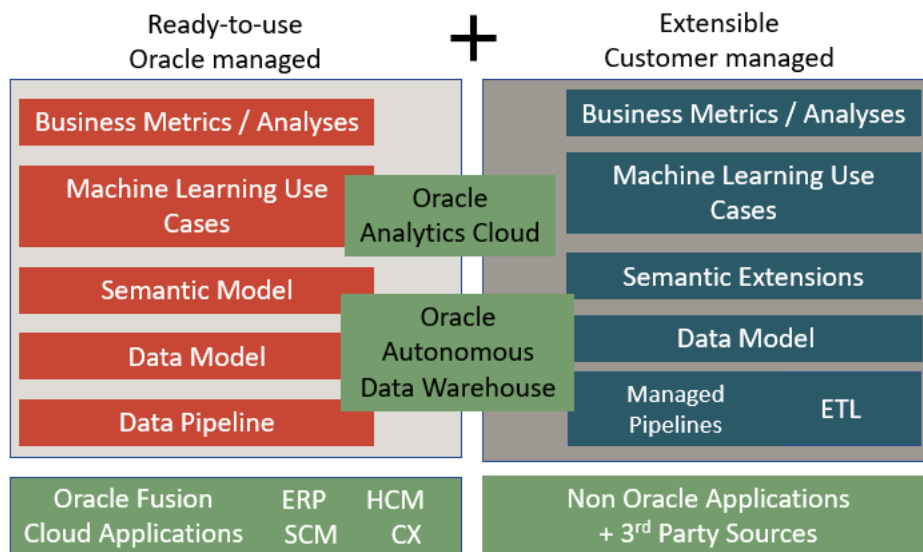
Ready-to-use
Oracle managed

+

Extensible
Customer managed

Business Metrics / Analyses

Machine Learning Use Cases

Semantic Model

Data Model

Data Pipeline

Oracle Analytics Cloud

Oracle Autonomous Data Warehouse

Business Metrics / Analyses

Machine Learning Use Cases

Semantic Extensions

Data Model

Managed Pipelines

ETL

Oracle Fusion Cloud Applications

ERP
SCM

HCM
CX

Non Oracle Applications + 3$^{rd}$ Party Sources